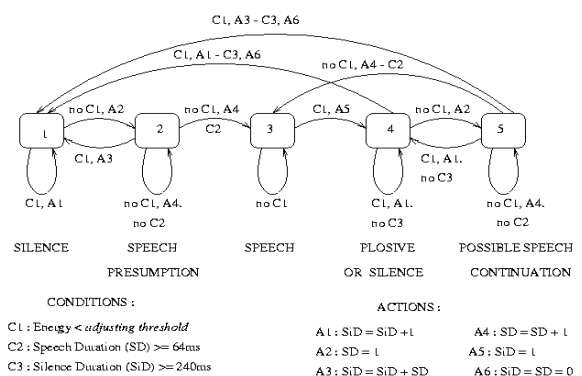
C1, A3 - C3, A6

C1, A1 - C3, A6

no C1, A4 - C2

no C1, A2

no C1, A4

C2

C1, A5

no C1, A2

1

2

3

4

5

C1, A3

C1, A1.
no C3

C1, A1

no C1, A4.
no C2

no C1

C1, A1.
no C3

no C1, A4.
no C2

SILENCE

SPEECH
PRESUMPTION

SPEECH

PLOSIVE
OR SILENCE

POSSIBLE SPEECH
CONTINUATION

CONDITIONS :

C1 : Energy < *adjusting threshold*

C2 : Speech Duration (SD) >= 64ms

C3 : Silence Duration (SiD) >= 240ms

ACTIONS :

A1 : SiD = SiD + 1

A2 : SD = 1

A3 : SiD = SiD + SD

A4 : SD = SD + 1

A5 : SiD = 1

A6 : SiD = SD = 0